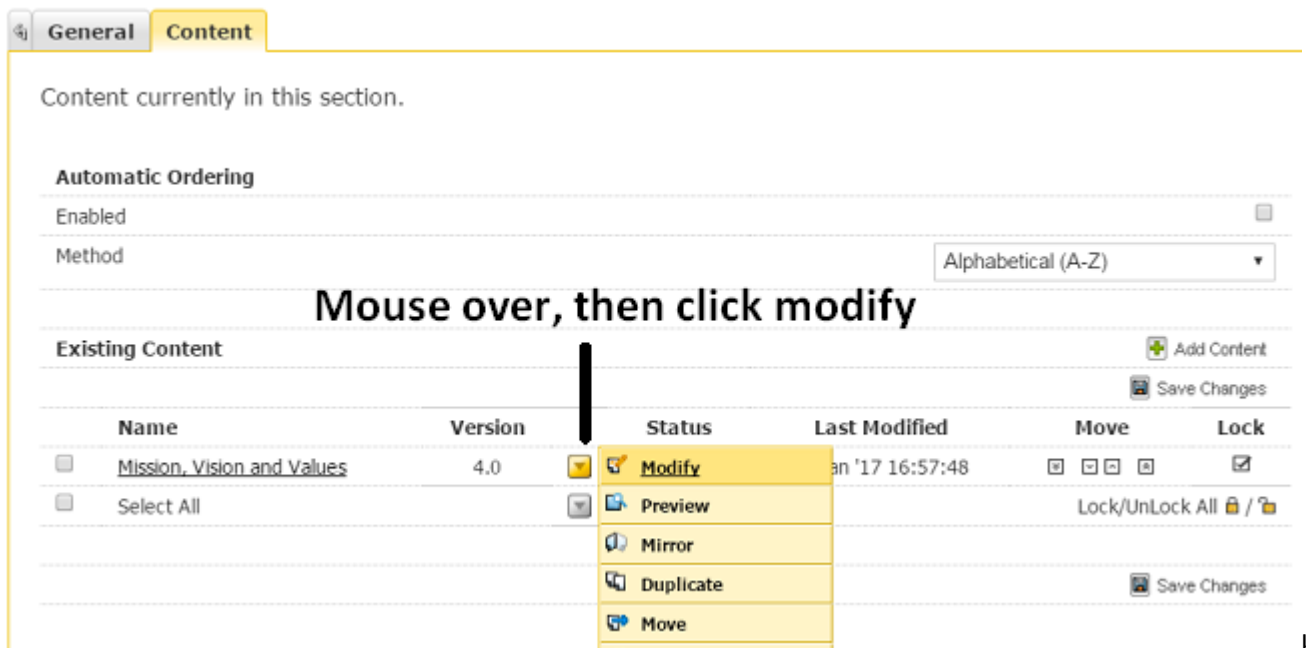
General | Content

Content currently in this section.

Automatic Ordering

Enabled

Method

Alphabetical (A-Z)

Mouse over, then click modify

Existing Content

Add Content

Save Changes

| | Name | Version | | Status | Last Modified | Move | Lock |
|---|---|---|---|---|---|---|---|
| | Mission, Vision and Values | 4.0 | | Modify | an '17 16:57:48 | | |
| | Select All | | | Preview | | Lock/UnLock All / | |

Mirror

Duplicate

Move

Save Changes